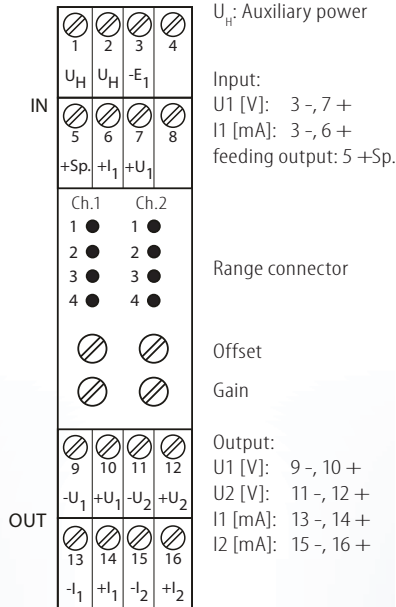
| 1 | 2 | 3 | 4 |
|---|---|---|---|
| $U_H$ | $U_H$ | $-E_1$ | |

IN

| 5 | 6 | 7 | 8 |
|---|---|---|---|
| +Sp. | $+I_1$ | $+U_1$ | |

Ch.1 Ch.2
1 1
2 2
3 3
4 4

| 9 | 10 | 11 | 12 |
|---|---|---|---|
| $-U_1$ | $+U_1$ | $-U_2$ | $+U_2$ |

OUT

| 13 | 14 | 15 | 16 |
|---|---|---|---|
| $-I_1$ | $+I_1$ | $-I_2$ | $+I_2$ |

$U_H$: Auxiliary power

Input:
U1 [V]: 3 -, 7 +
I1 [mA]: 3 -, 6 +
feeding output: 5 +Sp.

Range connector

Offset

Gain

Output:
U1 [V]: 9 -, 10 +
U2 [V]: 11 -, 12 +
I1 [mA]: 13 -, 14 +
I2 [mA]: 15 -, 16 +